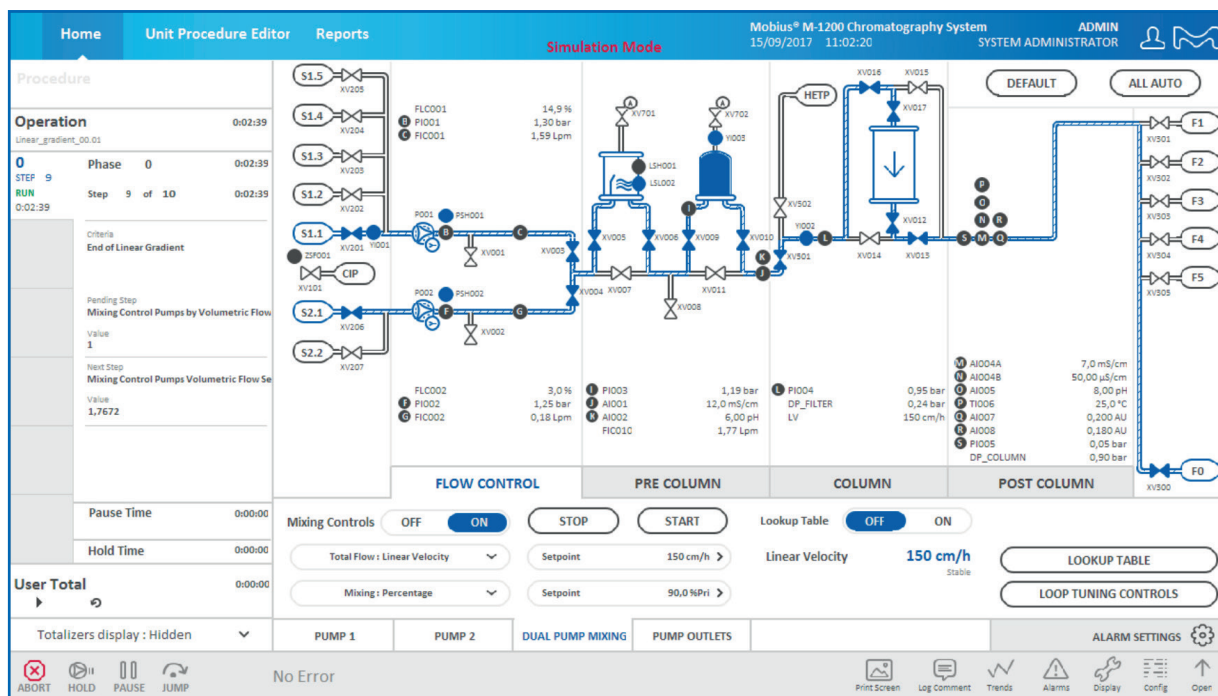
Home Unit Procedure Editor Reports

Simulation Mode

Mobius® M-1200 Chromatography System
15/09/2017 11:02:20

ADMIN
SYSTEM ADMINISTRATOR

Procedure

Operation 0:02:39
Linear_gradient_00.01

0
STEP 9
RUN
0:02:39

Phase 0 0:02:39
Step 9 of 10 0:02:39

Criteria
End of Linear Gradient

Pending Step
Mixing Control Pumps by Volumetric Flow
Value
1

Next Step
Mixing Control Pumps Volumetric Flow Se
Value
1,7672

Pause Time 0:00:00
Hold Time 0:00:00
User Total 0:00:00

Totalizers display : Hidden

S1.5 XV205
S1.4 XV204
S1.3 XV203
S1.2 XV202
S1.1 XV201 YI001
ZSF001
CIP XV101
S2.1 XV206
S2.2 XV207

FLC001 14,9 %
B PI001 1,30 bar
C FIC001 1,59 Lpm

P001 PSH001
XV001
P002 PSH002
XV002

FLC002 3,0 %
F PI002 1,25 bar
G FIC002 0,18 Lpm

XV701 XV702 YI003
LSH001 LSL002
XV003 XV005 XV006 XV009 XV010
XV004 XV007 XV011 XV008

I PI003 1,19 bar
J AI001 12,0 mS/cm
K AI002 6,00 pH
FIC010 1,77 Lpm

HETP
XV502
YI002
XV501
XV016 XV015 XV017 XV012 XV014 XV013

L PI004 0,95 bar
DP_FILTER 0,24 bar
LV 150 cm/h

DEFAULT ALL AUTO

M AI004A 7,0 mS/cm
N AI004B 50,00 µS/cm
O AI005 8,00 pH
P TI006 25,0 °C
Q AI007 0,200 AU
R AI008 0,180 AU
S PI005 0,05 bar
DP_COLUMN 0,90 bar

XV301 F1
XV302 F2
XV303 F3
XV304 F4
XV305 F5
XV300 F0

FLOW CONTROL PRE COLUMN COLUMN POST COLUMN

Mixing Controls OFF ON
STOP START
Lookup Table OFF ON
Total Flow : Linear Velocity
Setpoint 150 cm/h
Linear Velocity 150 cm/h
Stable
LOOKUP TABLE
Mixing : Percentage
Setpoint 90,0 %Pri
LOOP TUNING CONTROLS

PUMP 1 PUMP 2 DUAL PUMP MIXING PUMP OUTLETS
ALARM SETTINGS

ABORT HOLD PAUSE JUMP
No Error
Print Screen Log Comment Trends Alarms Display Config Oper